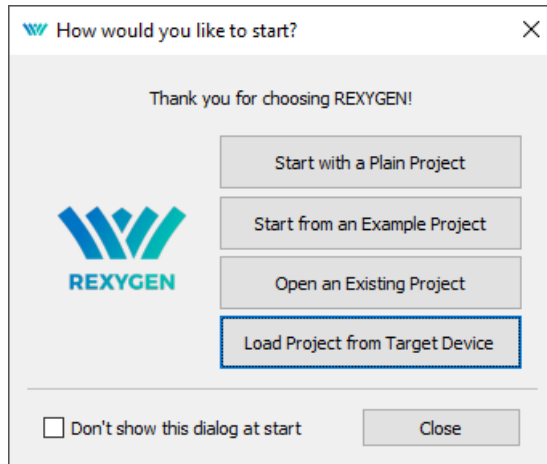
How would you like to start?

×

Thank you for choosing REXYGEN!

Start with a Plain Project

Start from an Example Project

Open an Existing Project

Load Project from Target Device

REXYGEN

Don't show this dialog at start

Close